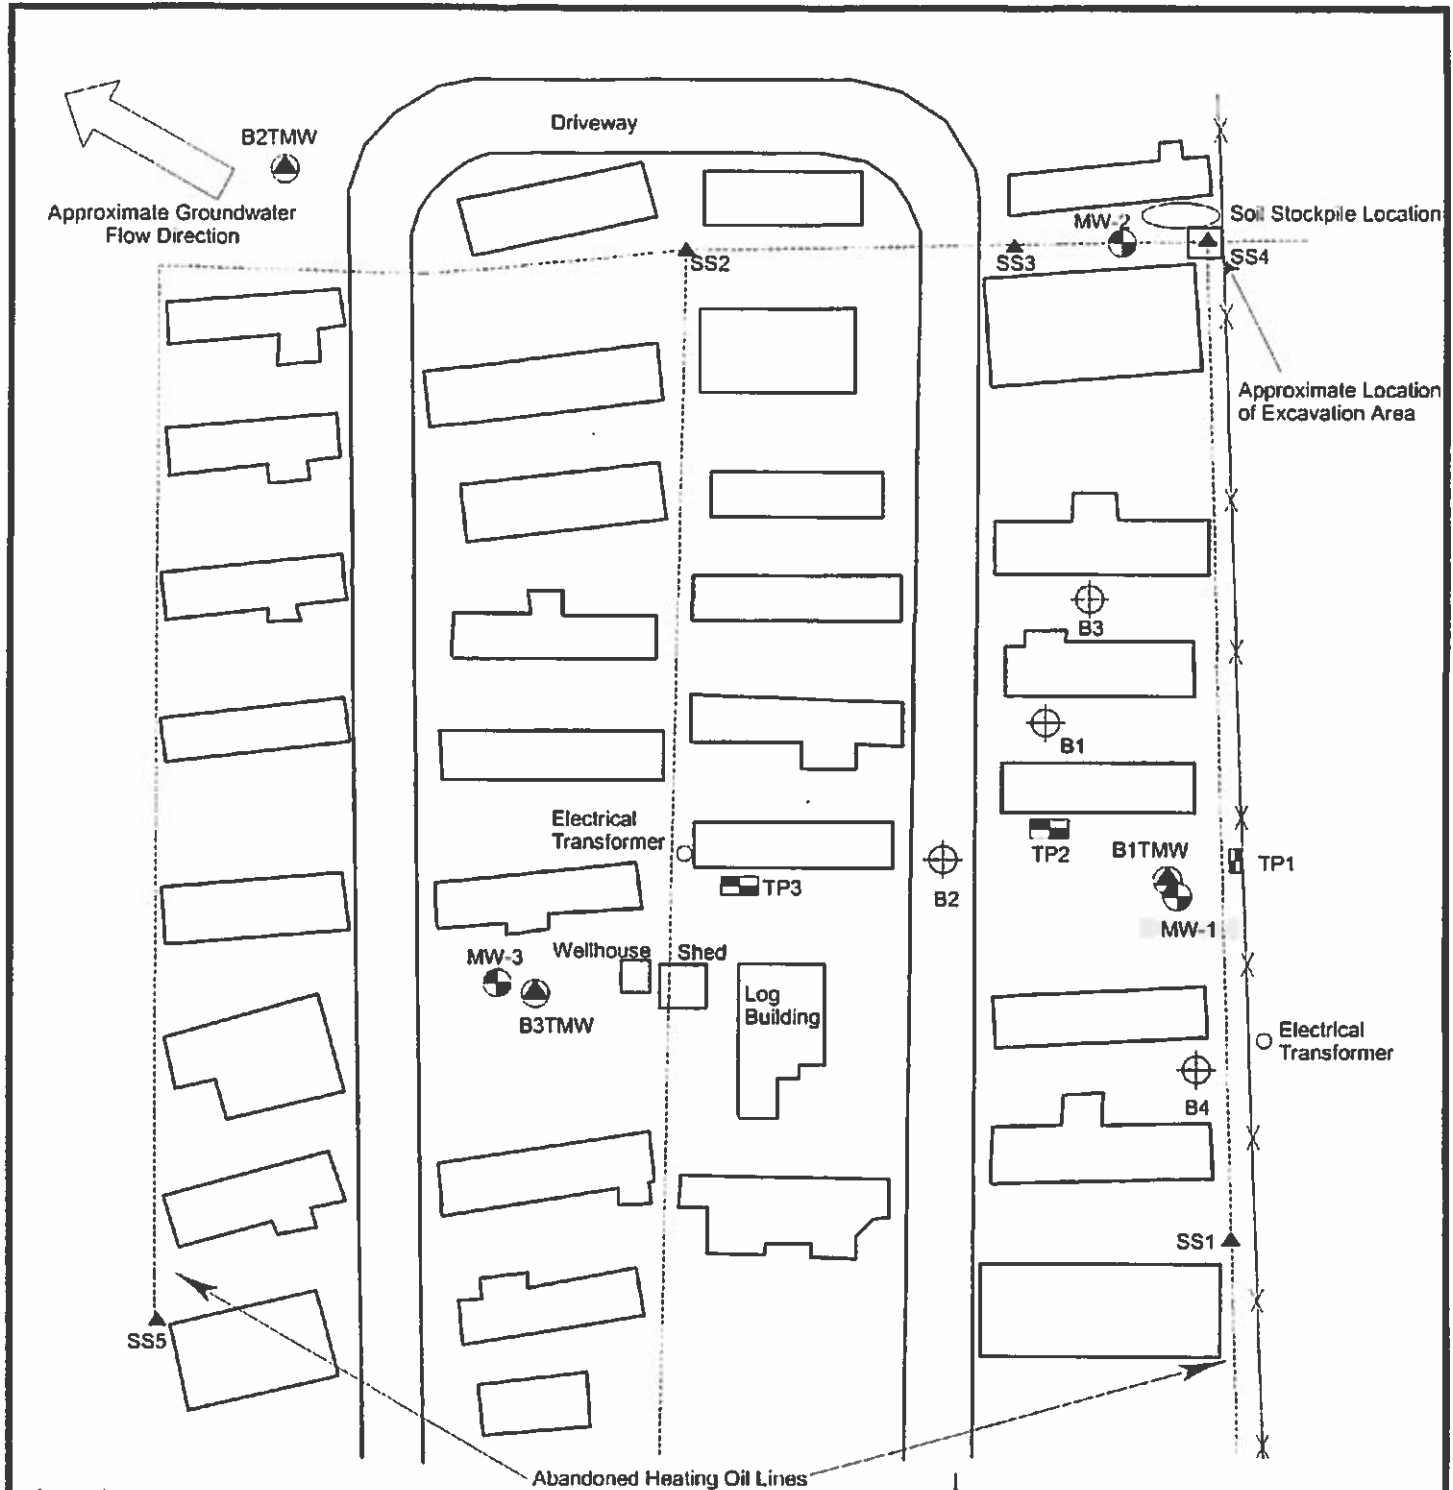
Driveway

B2TMW

Approximate Groundwater Flow Direction

MW-2

Soil Stockpile Location

SS2

SS3

SS4

Approximate Location of Excavation Area

B3

B1

Electrical Transformer

TP2

B1TMW

TP1

TP3

B2

MW-1

MW-3

Wellhouse

Shed

Log Building

B3TMW

Electrical Transformer

B4

SS1

SS5

Abandoned Heating Oil Lines